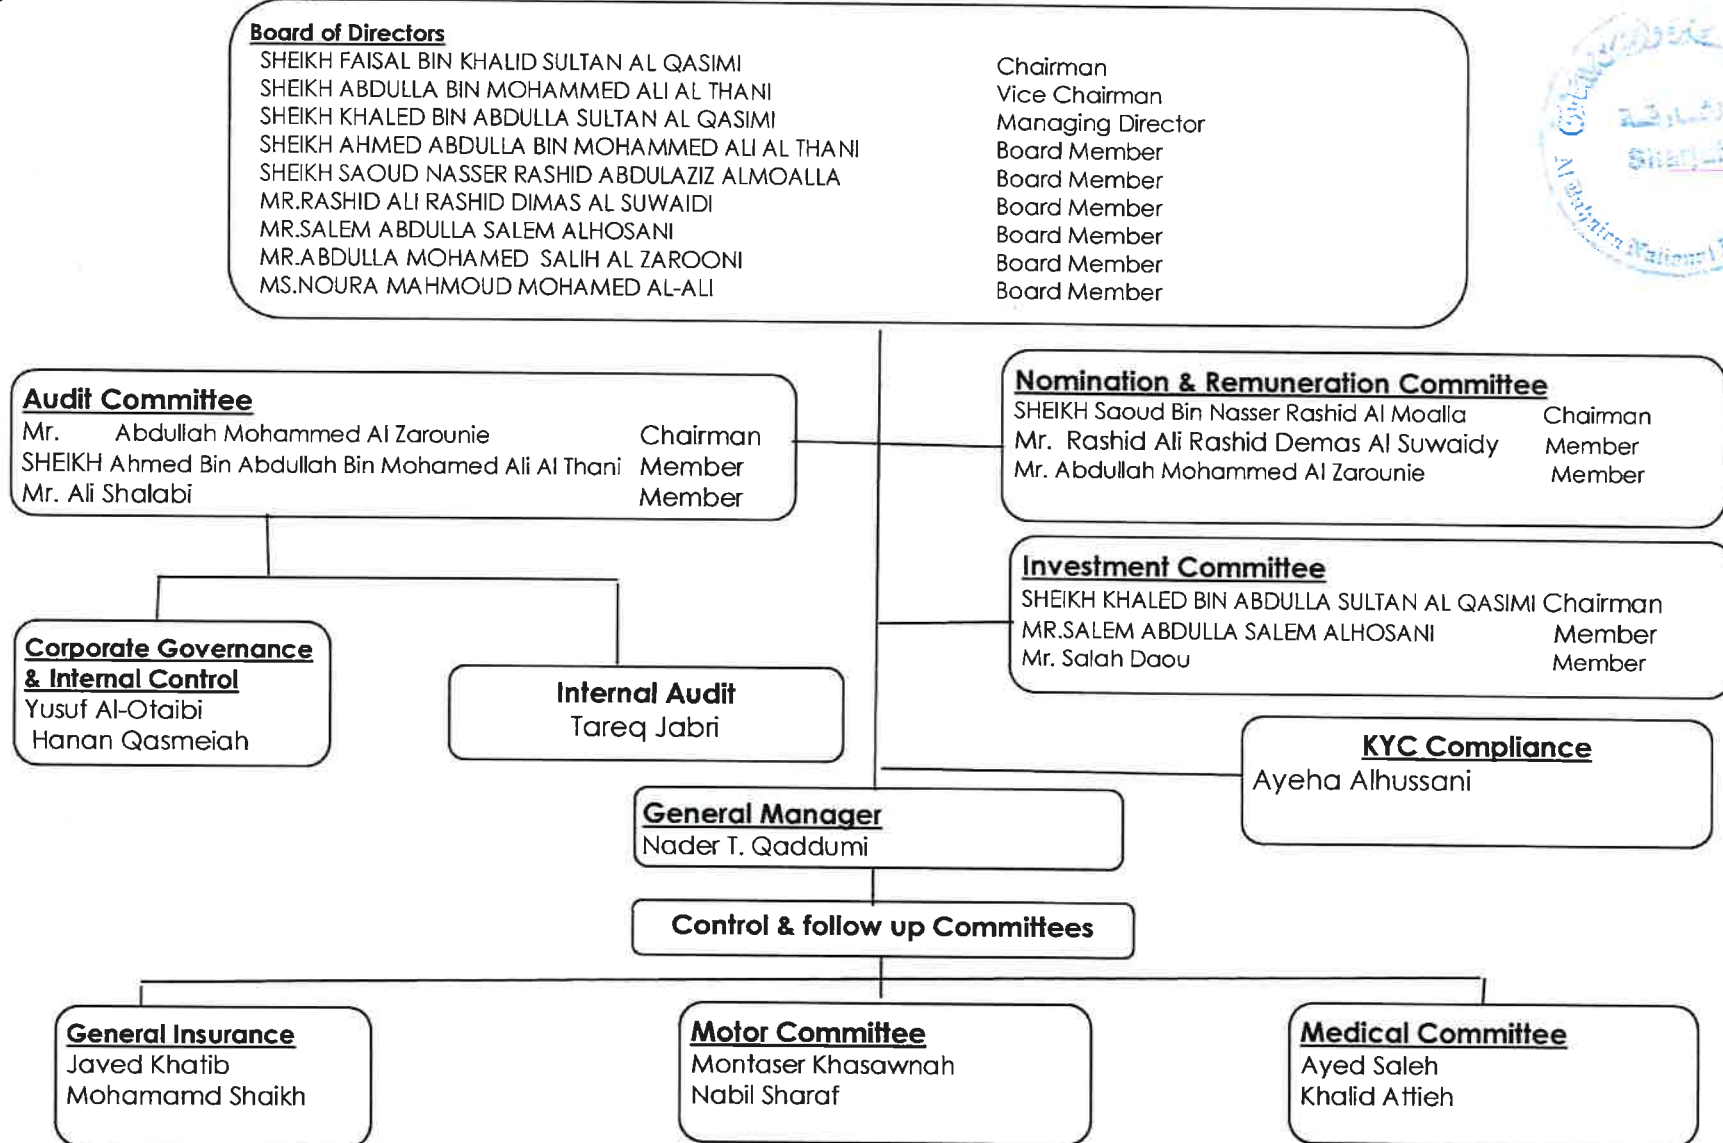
Board of Directors

| | |
|---|---|
| SHEIKH FAISAL BIN KHALID SULTAN AL QASIMI | Chairman |
| SHEIKH ABDULLA BIN MOHAMMED ALI AL THANI | Vice Chairman |
| SHEIKH KHALED BIN ABDULLA SULTAN AL QASIMI | Managing Director |
| SHEIKH AHMED ABDULLA BIN MOHAMMED ALI AL THANI | Board Member |
| SHEIKH SAOUD NASSER RASHID ABDULAZIZ ALMOALLA | Board Member |
| MR.RASHID ALI RASHID DIMAS AL SUWAIDI | Board Member |
| MR.SALEM ABDULLA SALEM ALHOSANI | Board Member |
| MR.ABDULLA MOHAMED SALIH AL ZAROONI | Board Member |
| MS.NOURA MAHMOUD MOHAMED AL-ALI | Board Member |

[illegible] Sharjah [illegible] Al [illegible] National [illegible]

Audit Committee

| | |
|---|---|
| Mr. Abdullah Mohammed Al Zarounie | Chairman |
| SHEIKH Ahmed Bin Abdullah Bin Mohamed Ali Al Thani | Member |
| Mr. Ali Shalabi | Member |

Nomination & Remuneration Committee

| | |
|---|---|
| SHEIKH Saoud Bin Nasser Rashid Al Moalla | Chairman |
| Mr. Rashid Ali Rashid Demas Al Suwaidy | Member |
| Mr. Abdullah Mohammed Al Zarounie | Member |

Investment Committee

| | |
|---|---|
| SHEIKH KHALED BIN ABDULLA SULTAN AL QASIMI | Chairman |
| MR.SALEM ABDULLA SALEM ALHOSANI | Member |
| Mr. Salah Daou | Member |

Corporate Governance & Internal Control
Yusuf Al-Otaibi
Hanan Qasmeiah

Internal Audit
Tareq Jabri

KYC Compliance
Ayeha Alhussani

General Manager
Nader T. Qaddumi

Control & follow up Committees

General Insurance
Javed Khatib
Mohamamd Shaikh

Motor Committee
Montaser Khasawnah
Nabil Sharaf

Medical Committee
Ayed Saleh
Khalid Attieh